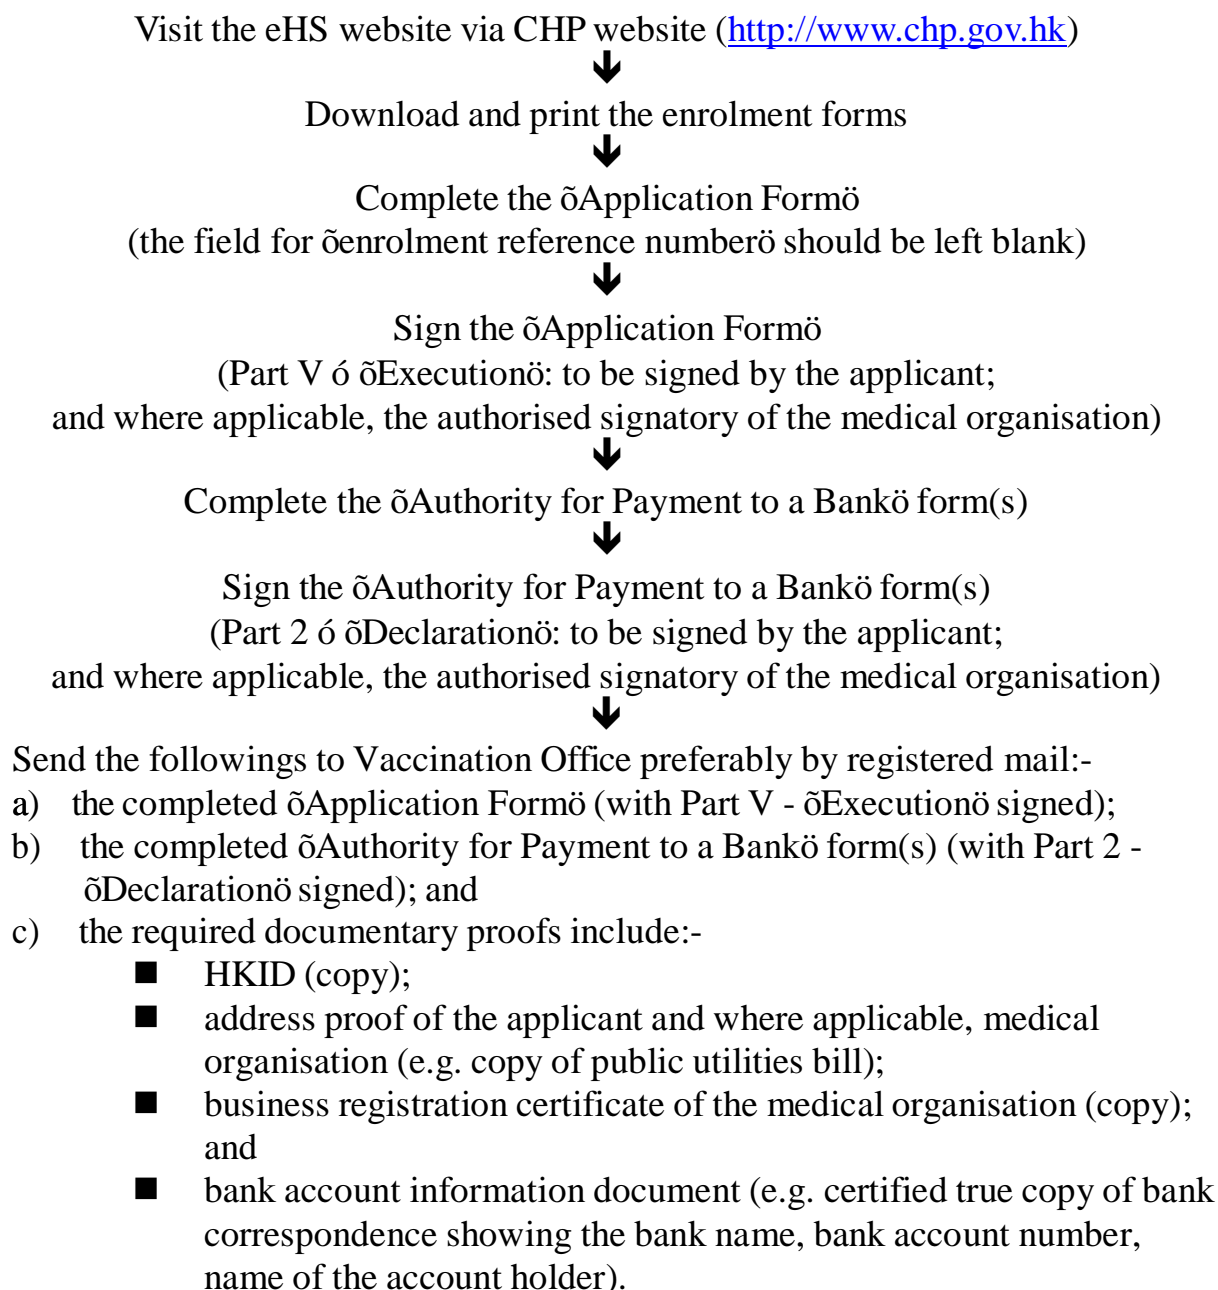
Visit the eHS website via CHP website (http://www.chp.gov.hk)

Download and print the enrolment forms

Complete the õApplication Formö
(the field for õenrolment reference numberö should be left blank)

Sign the õApplication Formö
(Part V ó õExecutionö: to be signed by the applicant;
and where applicable, the authorised signatory of the medical organisation)

Complete the õAuthority for Payment to a Bankö form(s)

Sign the õAuthority for Payment to a Bankö form(s)
(Part 2 ó õDeclarationö: to be signed by the applicant;
and where applicable, the authorised signatory of the medical organisation)

Send the followings to Vaccination Office preferably by registered mail:-
a) the completed õApplication Formö (with Part V - õExecutionö signed);
b) the completed õAuthority for Payment to a Bankö form(s) (with Part 2 - õDeclarationö signed); and
c) the required documentary proofs include:-
■ HKID (copy);
■ address proof of the applicant and where applicable, medical organisation (e.g. copy of public utilities bill);
■ business registration certificate of the medical organisation (copy); and
■ bank account information document (e.g. certified true copy of bank correspondence showing the bank name, bank account number, name of the account holder).